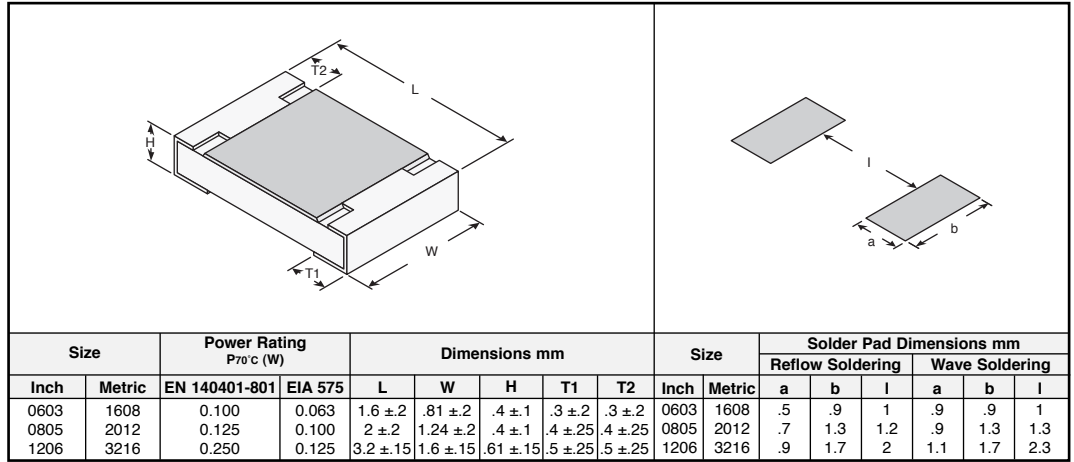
T2

L

H

W

T1

l

a

b

| Size | | Power Rating $P_{70^\circ C}$ (W) | | Dimensions mm | | | | | Size | | Solder Pad Dimensions mm | | | | | |
|---|---|---|---|---|---|---|---|---|---|---|---|---|---|---|---|---|
| | | | | | | | | | | | Reflow Soldering | | | Wave Soldering | | |
| Inch | Metric | EN 140401-801 | EIA 575 | L | W | H | T1 | T2 | Inch | Metric | a | b | l | a | b | l |
| 0603 | 1608 | 0.100 | 0.063 | 1.6 ±.2 | .81 ±.2 | .4 ±.1 | .3 ±.2 | .3 ±.2 | 0603 | 1608 | .5 | .9 | 1 | .9 | .9 | 1 |
| 0805 | 2012 | 0.125 | 0.100 | 2 ±.2 | 1.24 ±.2 | .4 ±.1 | .4 ±.25 | .4 ±.25 | 0805 | 2012 | .7 | 1.3 | 1.2 | .9 | 1.3 | 1.3 |
| 1206 | 3216 | 0.250 | 0.125 | 3.2 ±.15 | 1.6 ±.15 | .61 ±.15 | .5 ±.25 | .5 ±.25 | 1206 | 3216 | .9 | 1.7 | 2 | 1.1 | 1.7 | 2.3 |